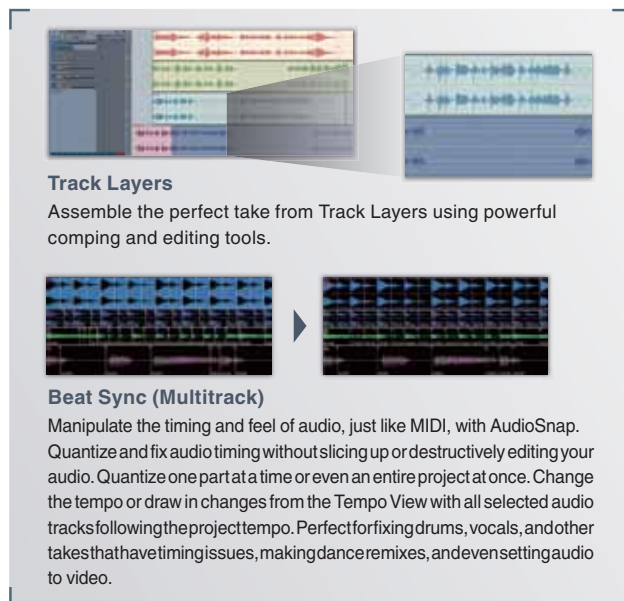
Track Layers

Assemble the perfect take from Track Layers using powerful comping and editing tools.

Beat Sync (Multitrack)

Manipulate the timing and feel of audio, just like MIDI, with AudioSnap. Quantize and fix audio timing without slicing up or destructively editing your audio. Quantize one part at a time or even an entire project at once. Change the tempo or draw in changes from the Tempo View with all selected audio tracks following the project tempo. Perfect for fixing drums, vocals, and other takes that have timing issues, making dance remixes, and even setting audio to video.